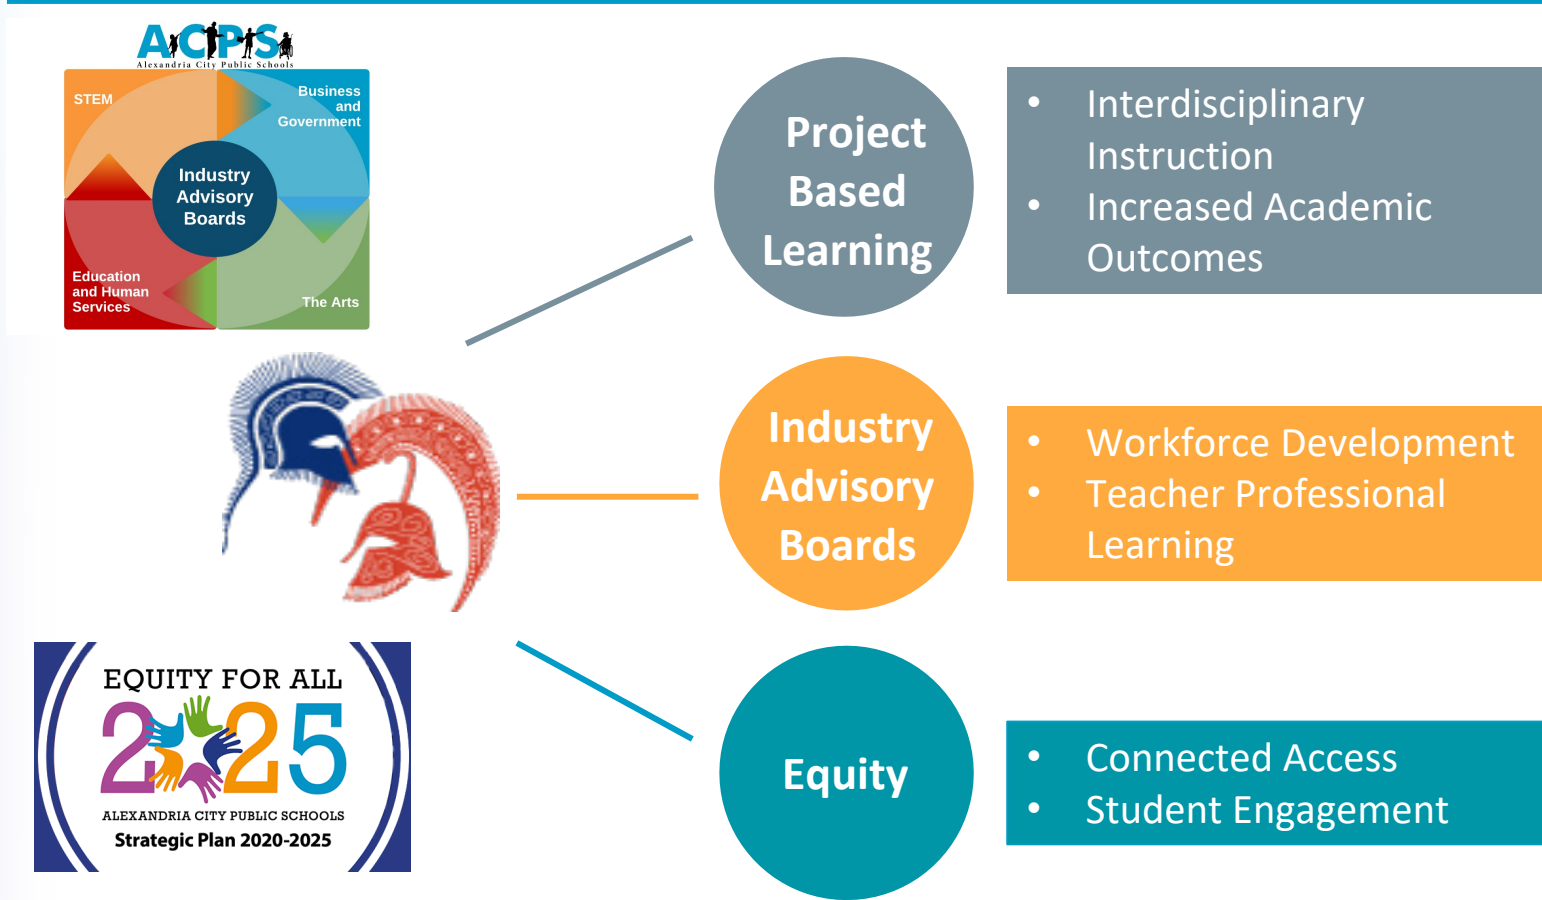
ACPS
Alexandria City Public Schools

STEM

Business and Government

Industry Advisory Boards

Education and Human Services

The Arts

Project Based Learning

- Interdisciplinary Instruction
- Increased Academic Outcomes

Industry Advisory Boards

- Workforce Development
- Teacher Professional Learning

EQUITY FOR ALL
2025
ALEXANDRIA CITY PUBLIC SCHOOLS
Strategic Plan 2020-2025

Equity

- Connected Access
- Student Engagement